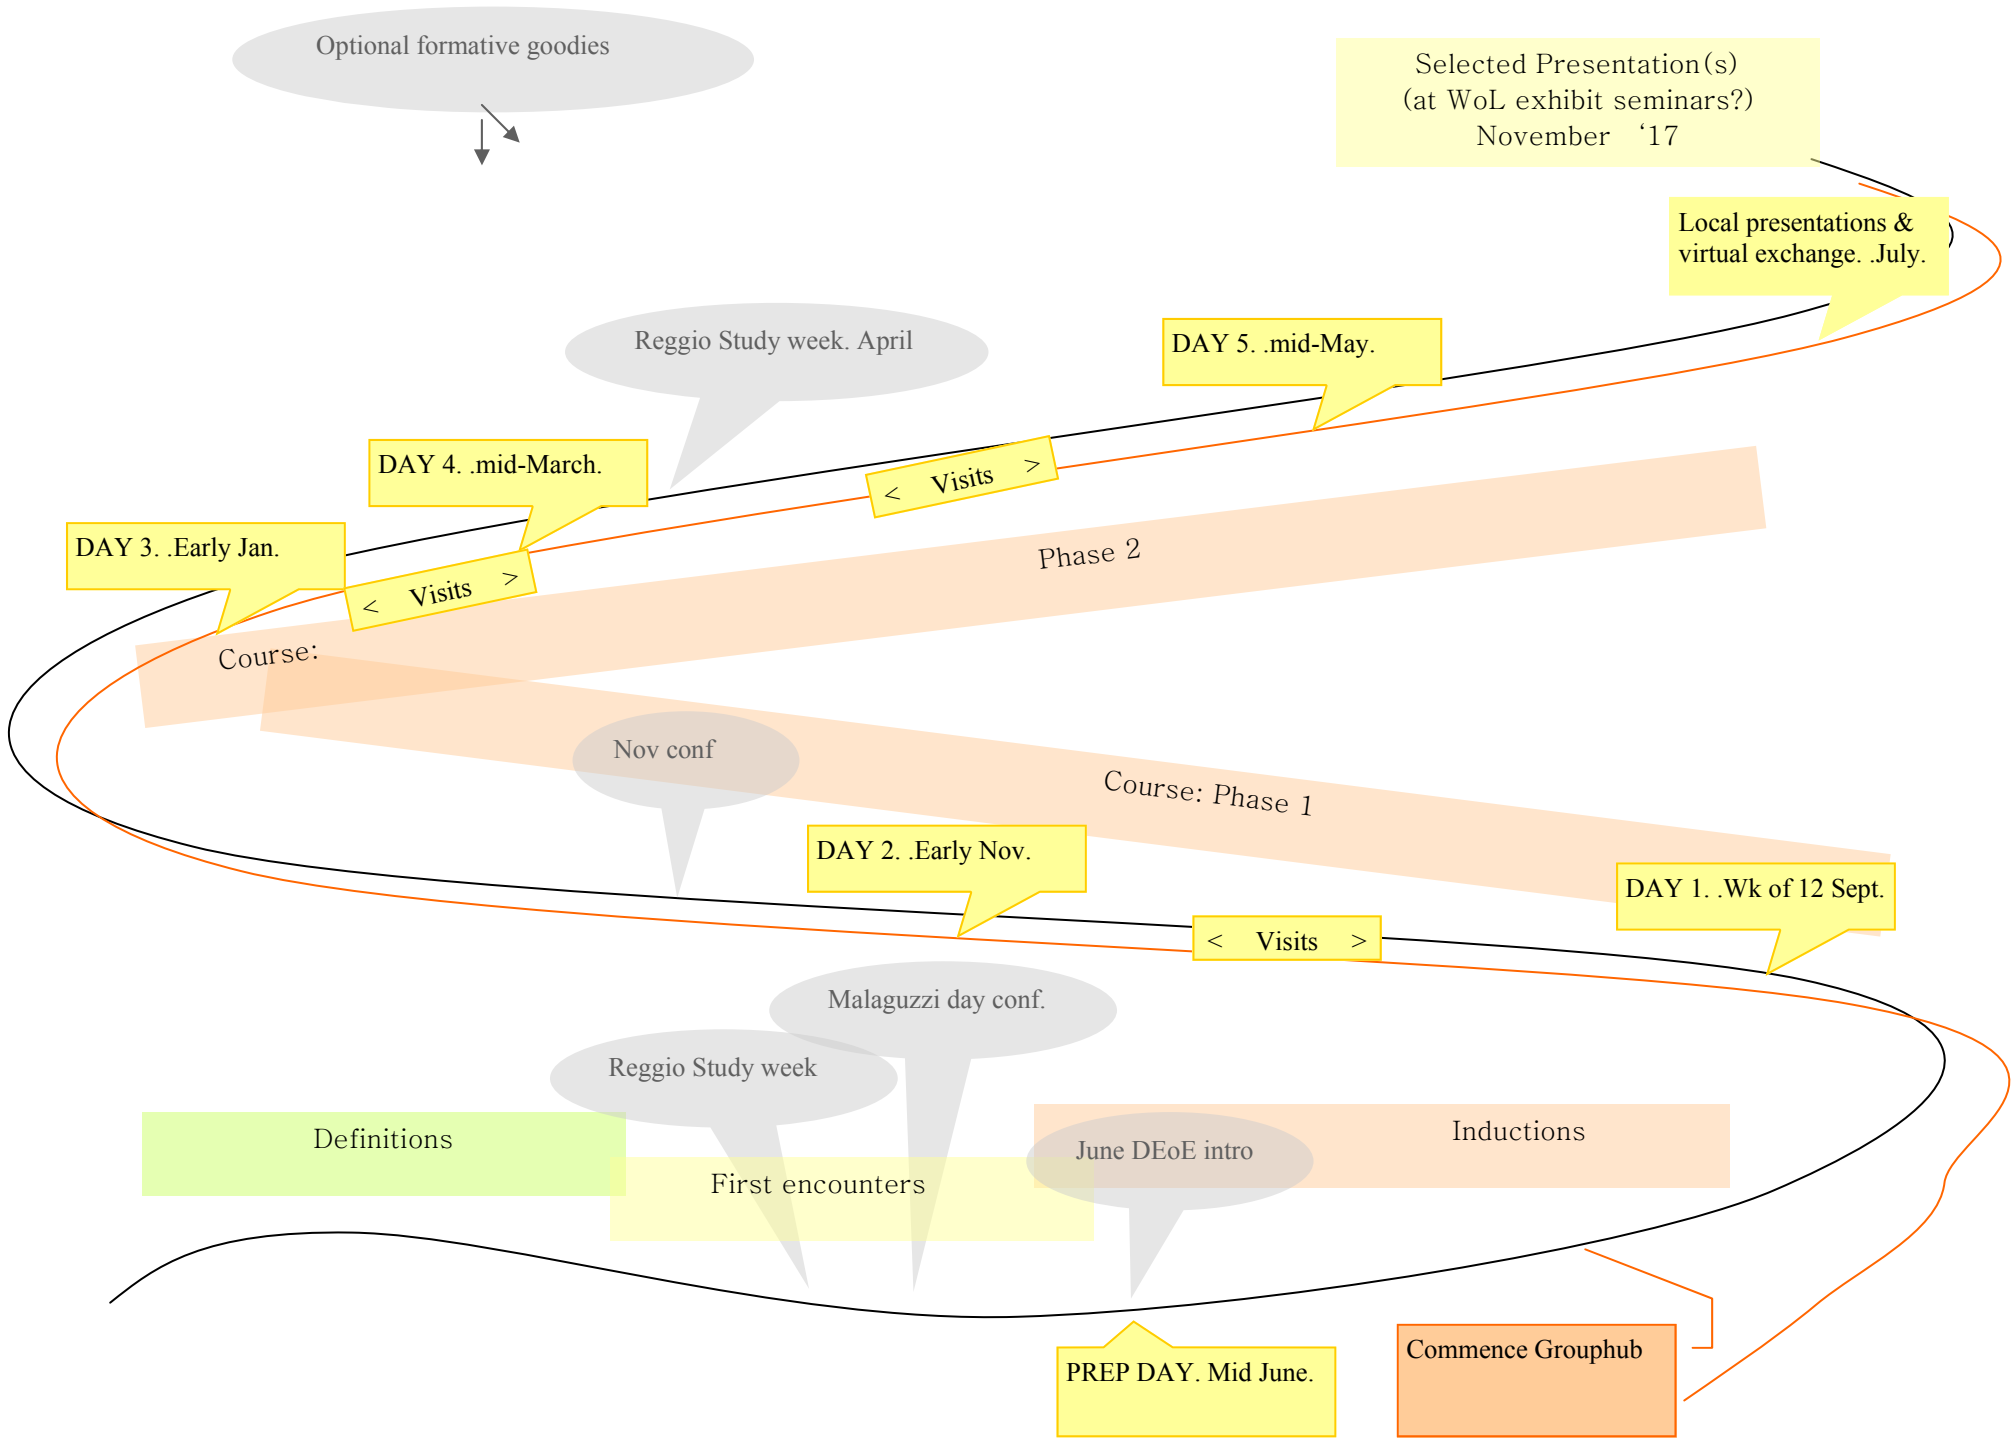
Optional formative goodies

Selected Presentation(s) (at WoL exhibit seminars?) November '17

Local presentations & virtual exchange. .July.

Reggio Study week. April

DAY 5. .mid-May.

DAY 4. .mid-March.

< Visits >

DAY 3. .Early Jan.

< Visits >

Phase 2

Course:

Nov conf

Course: Phase 1

DAY 2. .Early Nov.

DAY 1. .Wk of 12 Sept.

< Visits >

Malaguzzi day conf.

Reggio Study week

Definitions

First encounters

June DEoE intro

Inductions

PREP DAY. Mid June.

Commence Grouphub